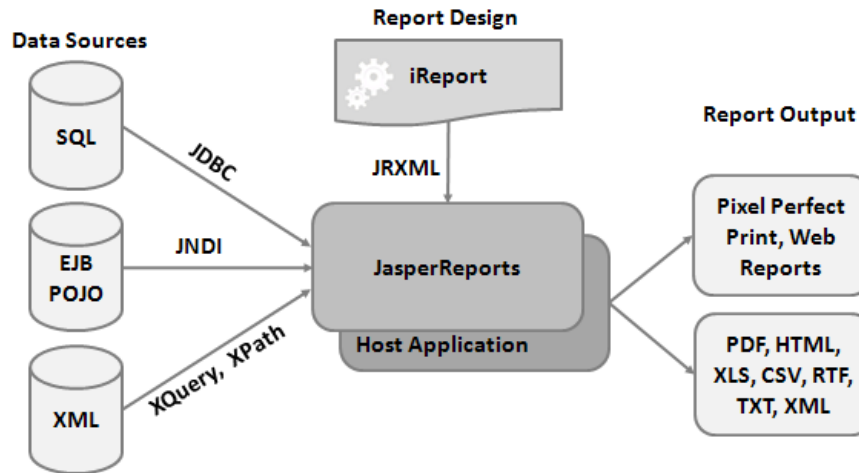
Report Design

Data Sources

iReport

Report Output

SQL

JDBC

JRXML

EJB
POJO

JNDI

JasperReports

Pixel Perfect Print, Web Reports

Host Application

XQuery, XPath

XML

PDF, HTML, XLS, CSV, RTF, TXT, XML